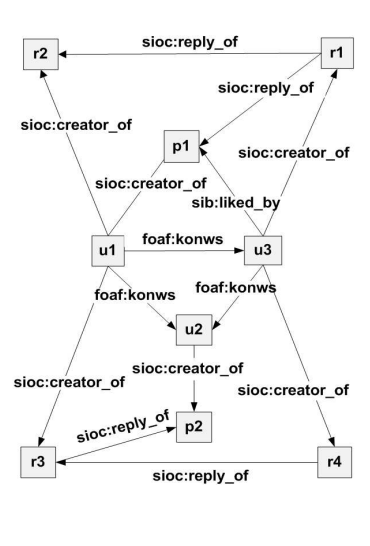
r2
sioc:reply_of
r1
sioc:reply_of
sioc:creator_of
p1
sioc:creator_of
sioc:creator_of
sib:liked_by
u1
foaf:konws
u3
foaf:konws
foaf:konws
u2
sioc:creator_of
sioc:creator_of
sioc:creator_of
sioc:reply_of
p2
r3
sioc:reply_of
r4